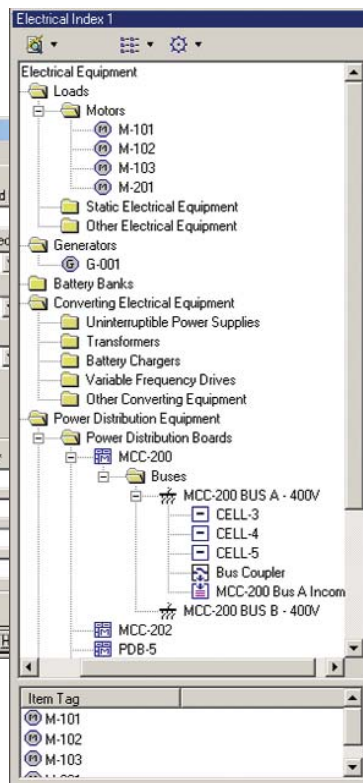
Electrical Index 1

Electrical Equipment
Loads
Motors
M-101
M-102
M-103
M-201
Static Electrical Equipment
Other Electrical Equipment
Generators
G-001
Battery Banks
Converting Electrical Equipment
Uninterruptible Power Supplies
Transformers
Battery Chargers
Variable Frequency Drives
Other Converting Equipment
Power Distribution Equipment
Power Distribution Boards
MCC-200
Buses
MCC-200 BUS A - 400V
CELL-3
CELL-4
CELL-5
Bus Coupler
MCC-200 Bus A Incom
MCC-200 BUS B - 400V
MCC-202
PDB-5

Item Tag
M-101
M-102
M-103
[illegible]